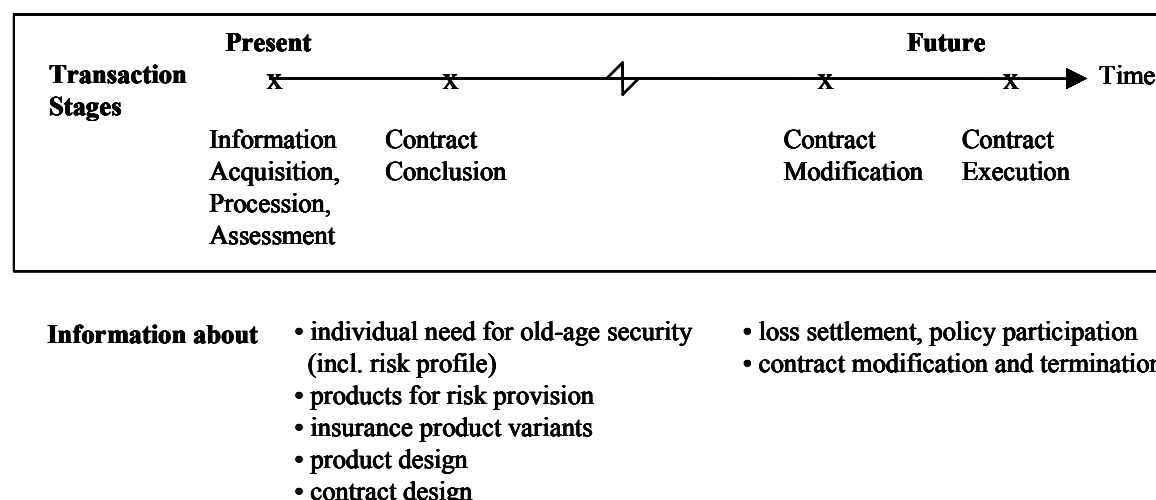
Present

Future

Transaction Stages

x x x x Time

Information Acquisition, Procession, Assessment

Contract Conclusion

Contract Modification

Contract Execution

Information about

• individual need for old-age security (incl. risk profile)
• products for risk provision
• insurance product variants
• product design
• contract design

• loss settlement, policy participation
• contract modification and terminatior